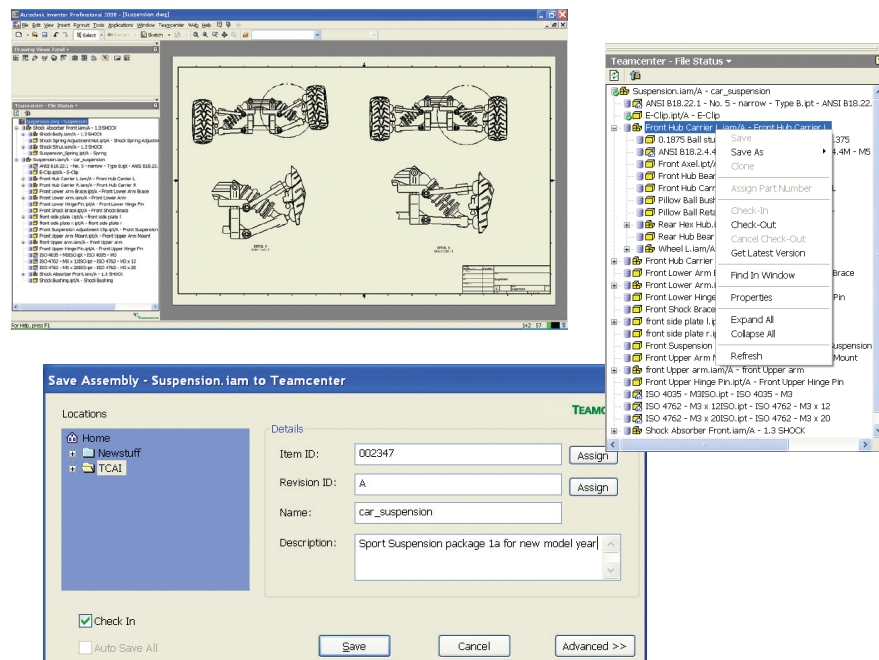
Autodesk Inventor Professional 2008 - [Suspension.dwg]

File Edit View Insert Format Tools Applications Window Teamcenter Web Help

Select

Sketch

Drawing Views Panel

Teamcenter - File Status

Suspension.dwg - Suspension

Shock Absorber Front.iam/A - 1.3 SHOCK

Suspension.iam/A - car_suspension

ANSI B18.22.1 - No. 5 - narrow - Type B.ipt

E-Clip.ipt/A - E-Clip

Front Hub Carrier L.iam/A - Front Hub Carrier L

Front Hub Carrier R.iam/A - Front Hub Carrier R

Front Lower Arm Brace.ipt/A - Front Lower Arm Brace

Front Lower Arm.iam/A - Front Lower Arm

Front Lower Hinge Pin.ipt/A - Front Lower Hinge Pin

Front Shock Brace.ipt/A - Front Shock Brace

front side plate l.ipt/A - front side plate l

front side plate r.ipt/A - front side plate r

Front Suspension adjustment Clip.ipt/A - Front Suspension

Front Upper Arm Mount.ipt/A - Front Upper Arm Mount

front Upper arm.iam/A - front Upper arm

Front Upper Hinge Pin.ipt/A - Front Upper Hinge Pin

ISO 4035 - M3ISO.ipt - ISO 4035 - M3

ISO 4762 - M3 x 12ISO.ipt - ISO 4762 - M3 x 12

ISO 4762 - M3 x 20ISO.ipt - ISO 4762 - M3 x 20

Shock Absorber Front.iam/A - 1.3 SHOCK

Shock Bushing.ipt/A - Shock Bushing

For Help, press F1

Teamcenter - File Status

Suspension.iam/A - car_suspension

ANSI B18.22.1 - No. 5 - narrow - Type B.ipt - ANSI B18.22.

E-Clip.ipt/A - E-Clip

Front Hub Carrier L.iam/A - Front Hub Carrier L

0.1875 Ball stu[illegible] 375

ANSI B18.2.4.4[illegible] 4.4M - M5

Front Axel.ipt/

Front Hub Bear

Front Hub Carr

Pillow Ball Bush

Pillow Ball Reta

Rear Hex Hub.i

Rear Hub Bear

Wheel L.iam/A

Front Hub Carrier

Front Lower Arm E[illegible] Brace

Front Lower Arm.i

Front Lower Hinge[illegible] Pin

Front Shock Brace

front side plate l.ip

front side plate r.ip

Front Suspension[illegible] uspension

Front Upper Arm M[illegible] Mount

front Upper arm.iam/A - front Upper arm

Front Upper Hinge Pin.ipt/A - Front Upper Hinge Pin

ISO 4035 - M3ISO.ipt - ISO 4035 - M3

ISO 4762 - M3 x 12ISO.ipt - ISO 4762 - M3 x 12

ISO 4762 - M3 x 20ISO.ipt - ISO 4762 - M3 x 20

Shock Absorber Front.iam/A - 1.3 SHOCK

Save
Save As
Clone
Assign Part Number
Check-In
Check-Out
Cancel Check-Out
Get Latest Version
Find In Window
Properties
Expand All
Collapse All
Refresh

Save Assembly - Suspension.iam to Teamcenter

Locations

TEAMC

Home
Newstuff
TCAI

Details

Item ID: 002347 Assign

Revision ID: A Assign

Name: car_suspension

Description: Sport Suspension package 1a for new model year

Check In

Auto Save All

Save

Cancel

Advanced >>